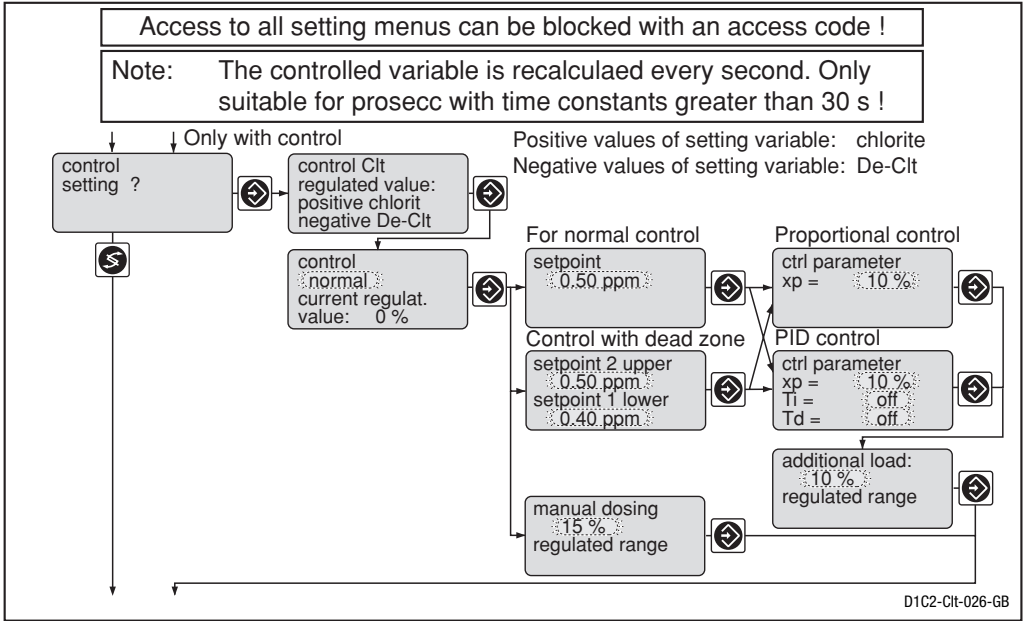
Access to all setting menus can be blocked with an access code !

Note: The controlled variable is recalculaed every second. Only suitable for prosecc with time constants greater than 30 s !

Only with control

Positive values of setting variable: chlorite
Negative values of setting variable: De-Clt

control setting ?

control Clt
regulated value:
positive chlorit
negative De-Clt

control
normal
current regulat.
value: 0 %

For normal control

setpoint
0.50 ppm

Control with dead zone

setpoint 2 upper
0.50 ppm
setpoint 1 lower
0.40 ppm

Proportional control

ctrl parameter
xp = 10 %

PID control

ctrl parameter
xp = 10 %
Ti = off
Td = off

additional load:
10 %
regulated range

manual dosing
15 %
regulated range

D1C2-Clt-026-GB